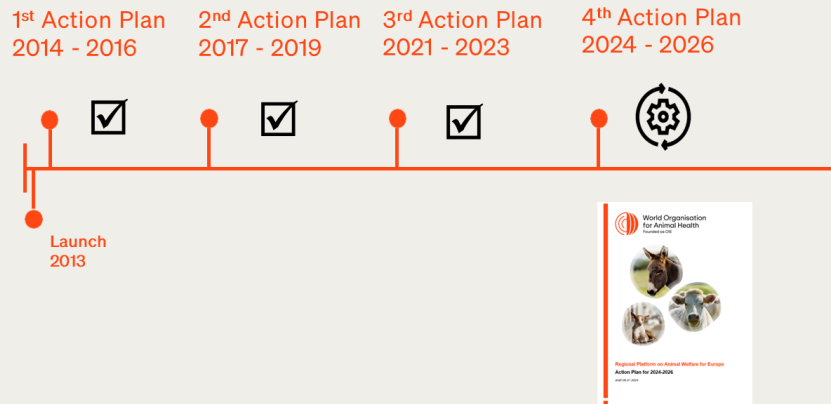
1st Action Plan
2014 - 2016

2nd Action Plan
2017 - 2019

3rd Action Plan
2021 - 2023

4th Action Plan
2024 - 2026

Launch
2013

World Organisation for Animal Health
Founded as OIE

Regional Platform on Animal Welfare for Europe
Action Plan for 2024-2026

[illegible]